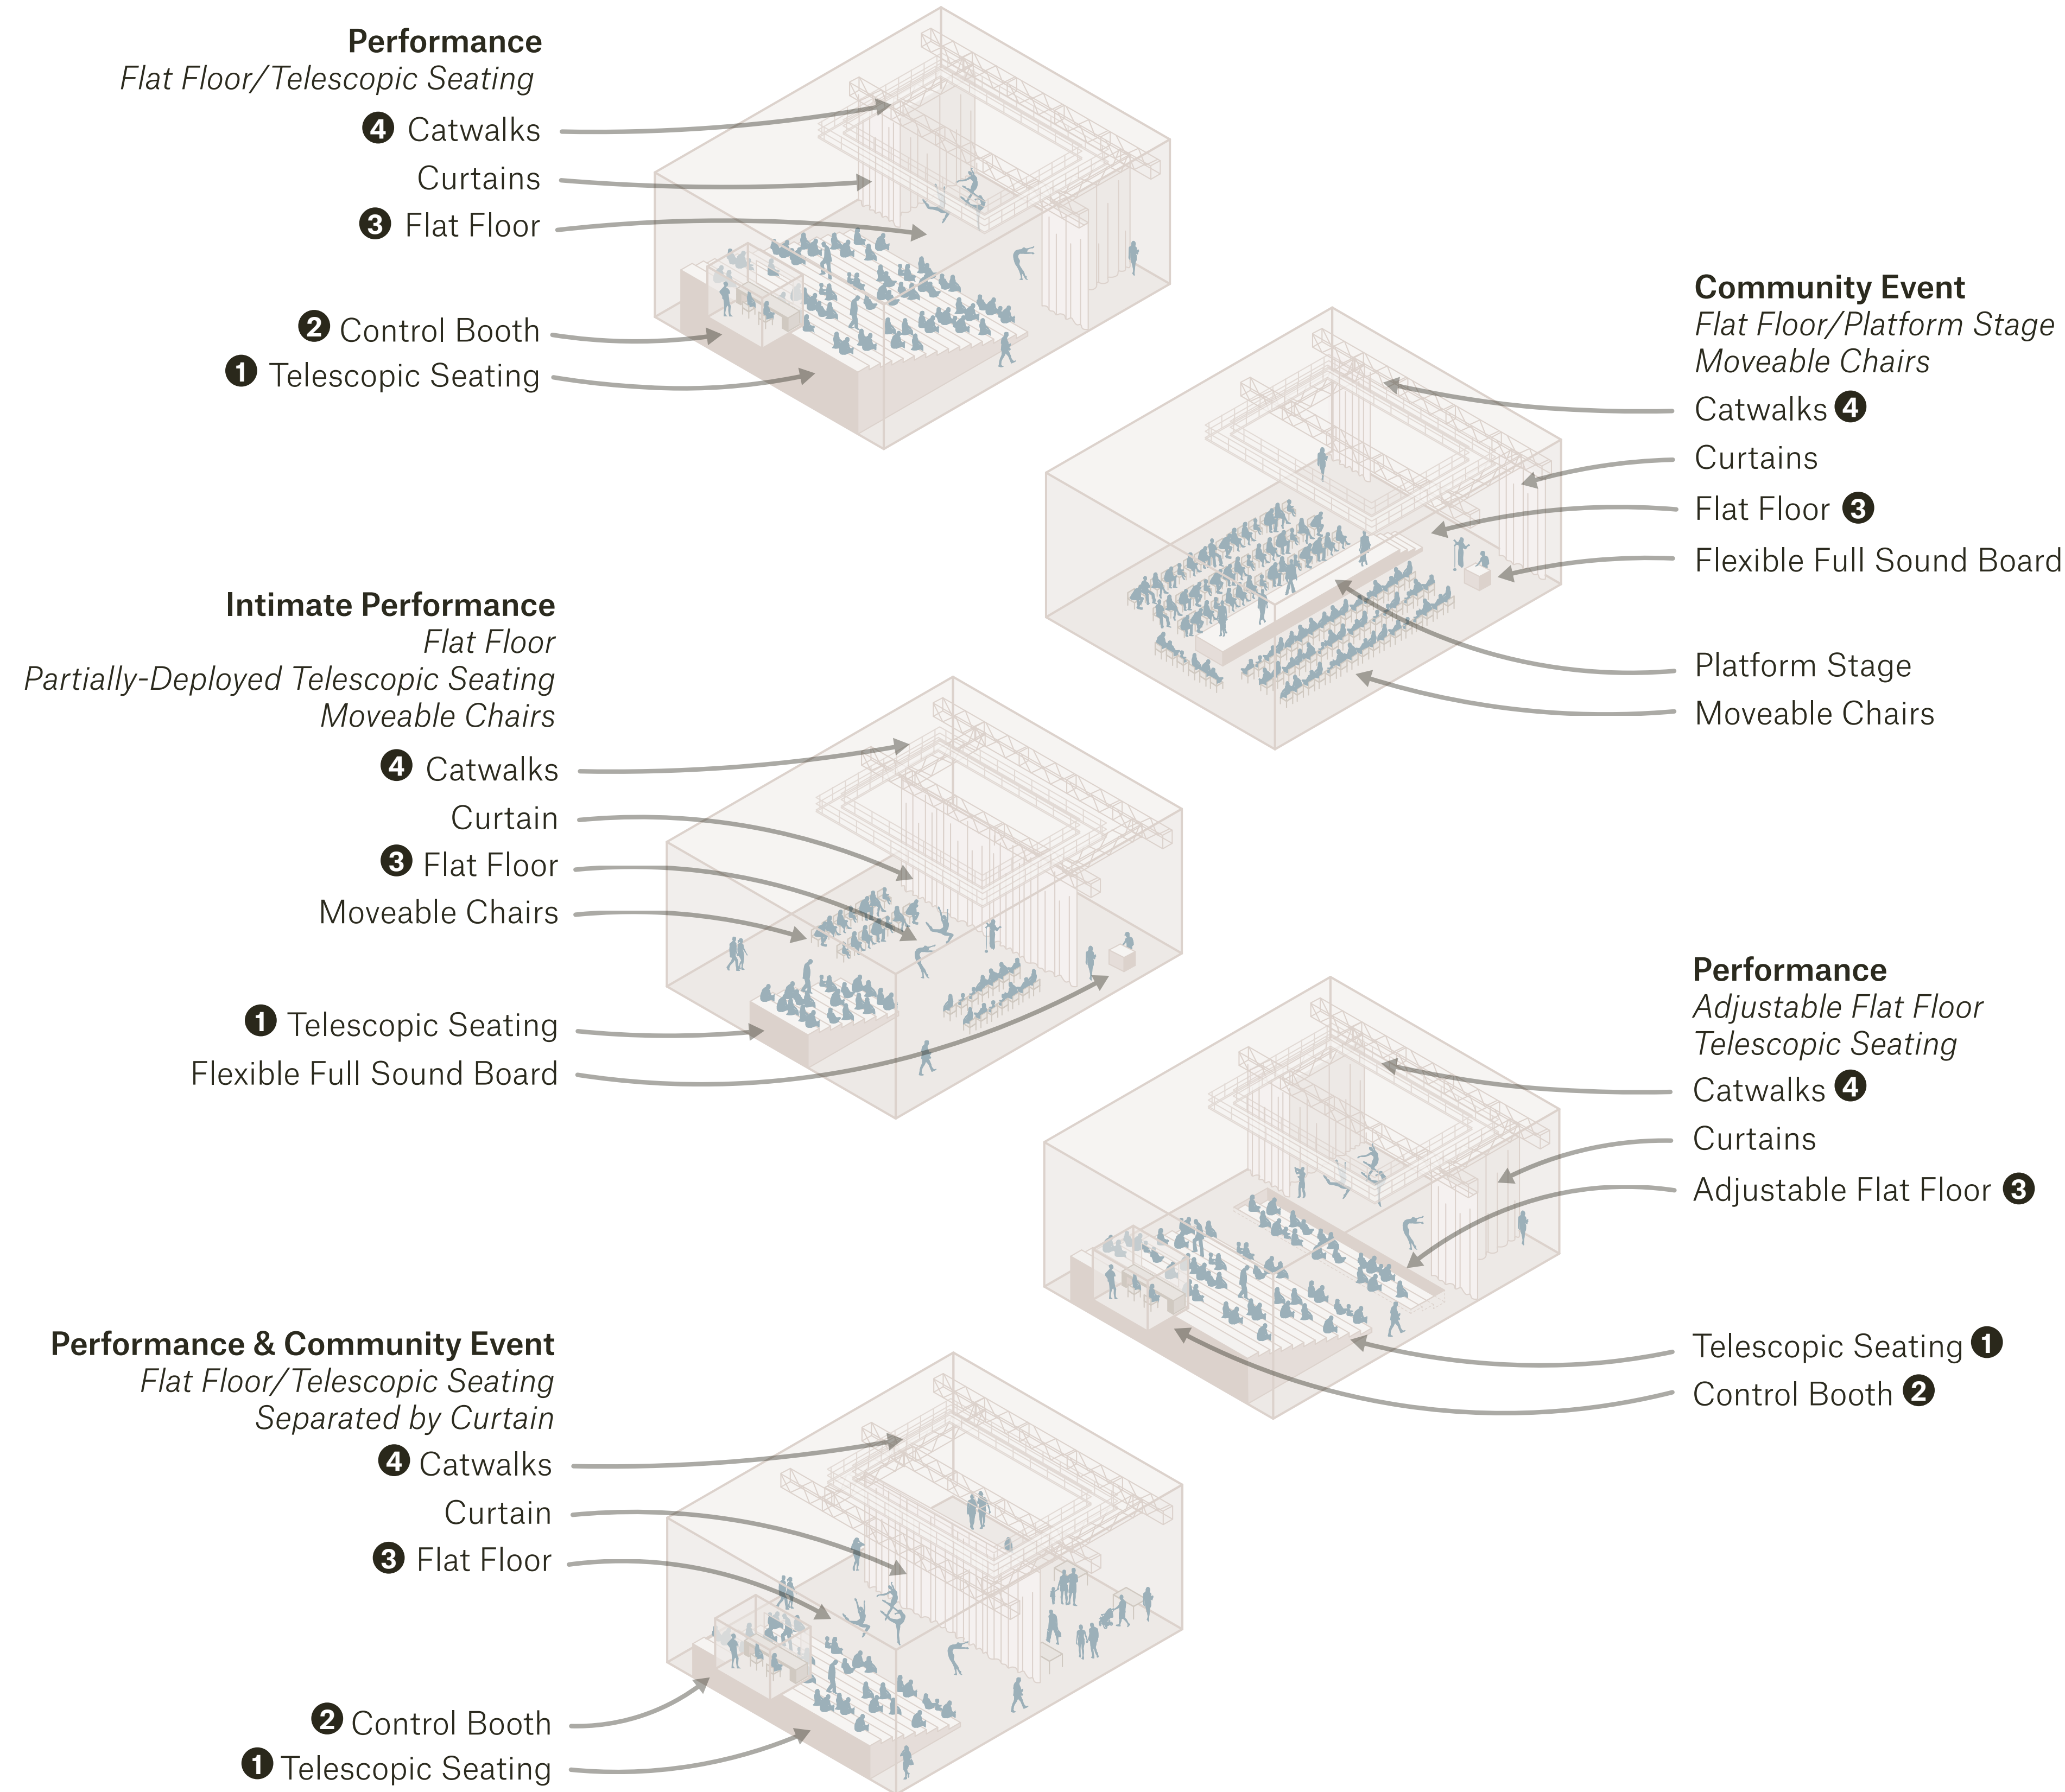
**Performance**
*Flat Floor/Telescopic Seating*

❹ Catwalks
Curtains
❸ Flat Floor
❷ Control Booth
❶ Telescopic Seating

**Community Event**
*Flat Floor/Platform Stage*
*Moveable Chairs*

Catwalks ❹
Curtains
Flat Floor ❸
Flexible Full Sound Board
Platform Stage
Moveable Chairs

**Intimate Performance**
*Flat Floor*
*Partially-Deployed Telescopic Seating*
*Moveable Chairs*

❹ Catwalks
Curtain
❸ Flat Floor
Moveable Chairs
❶ Telescopic Seating
Flexible Full Sound Board

**Performance**
*Adjustable Flat Floor*
*Telescopic Seating*

Catwalks ❹
Curtains
Adjustable Flat Floor ❸
Telescopic Seating ❶
Control Booth ❷

**Performance & Community Event**
*Flat Floor/Telescopic Seating*
*Separated by Curtain*

❹ Catwalks
Curtain
❸ Flat Floor
❷ Control Booth
❶ Telescopic Seating